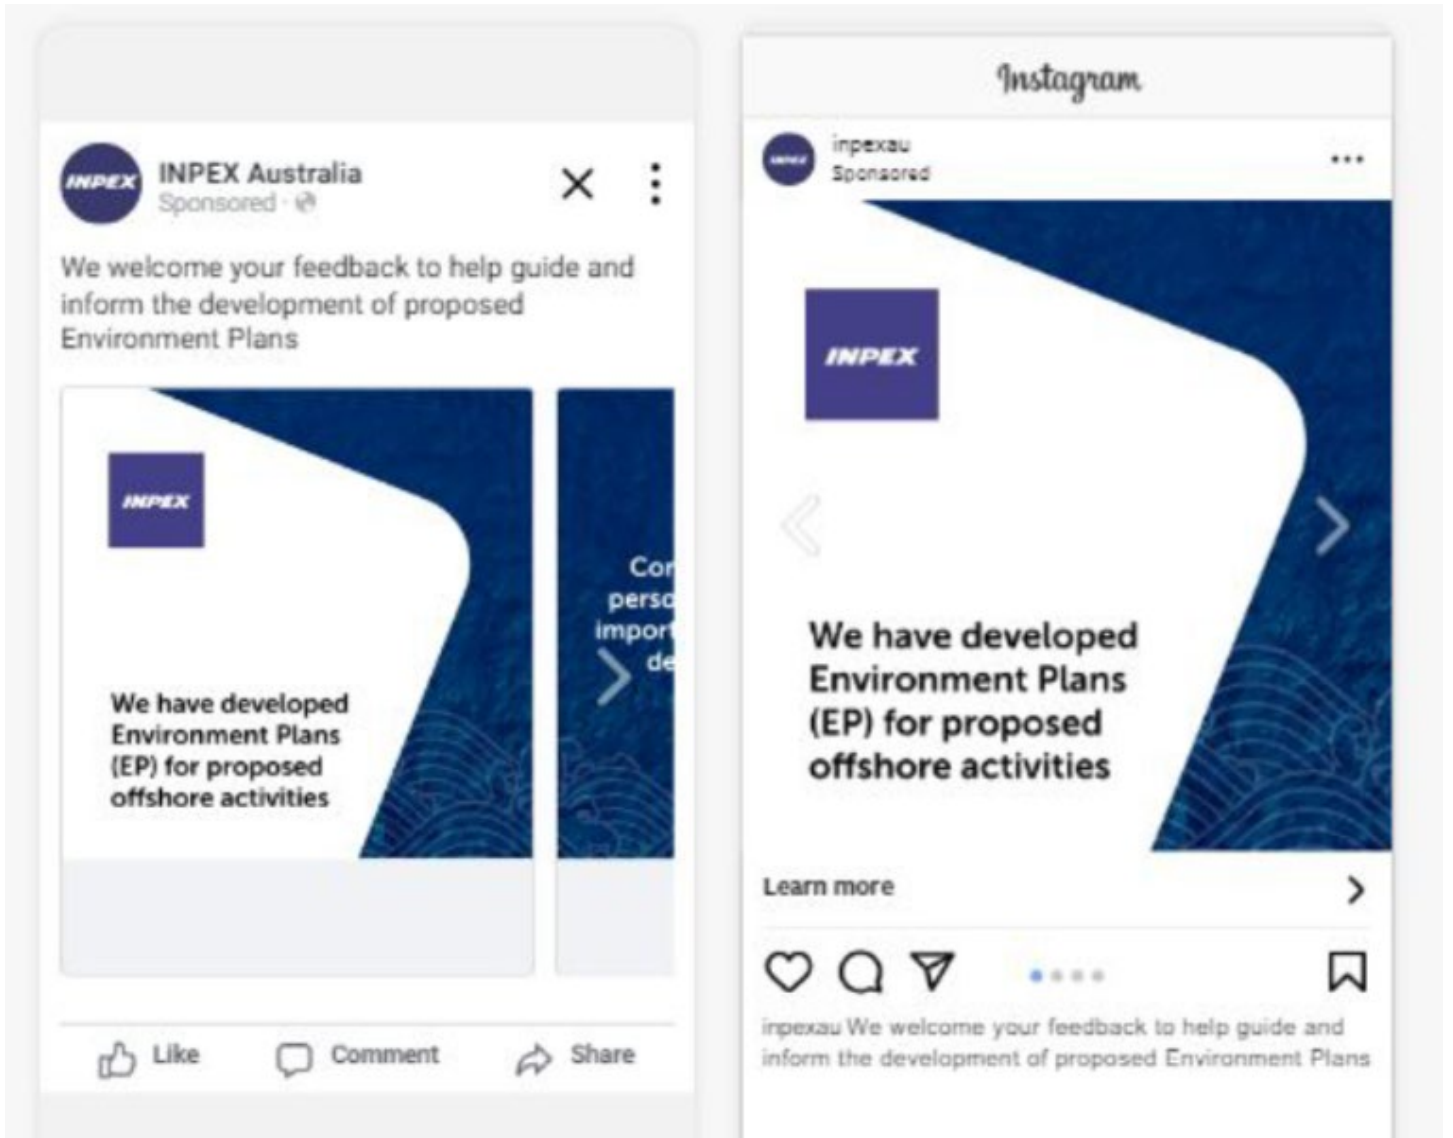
INPEX

INPEX Australia
Sponsored ·

We welcome your feedback to help guide and inform the development of proposed Environment Plans

INPEX

We have developed Environment Plans (EP) for proposed offshore activities

Cor
perso
import
de

Like
Comment
Share

Instagram

inpexau
Sponsored

INPEX

We have developed Environment Plans (EP) for proposed offshore activities

Learn more

inpexau We welcome your feedback to help guide and inform the development of proposed Environment Plans